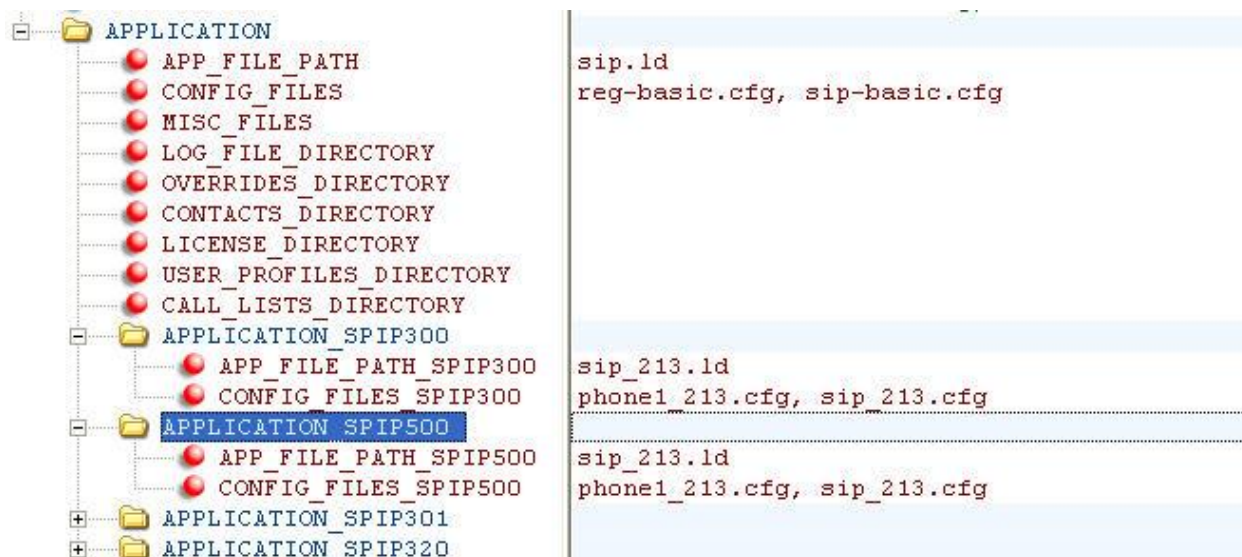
APPLICATION
APP_FILE_PATH sip.ld
CONFIG_FILES reg-basic.cfg, sip-basic.cfg
MISC_FILES
LOG_FILE_DIRECTORY
OVERRIDES_DIRECTORY
CONTACTS_DIRECTORY
LICENSE_DIRECTORY
USER_PROFILES_DIRECTORY
CALL_LISTS_DIRECTORY
APPLICATION_SPIP300
APP_FILE_PATH_SPIP300 sip_213.ld
CONFIG_FILES_SPIP300 phone1_213.cfg, sip_213.cfg
APPLICATION_SPIP500
APP_FILE_PATH_SPIP500 sip_213.ld
CONFIG_FILES_SPIP500 phone1_213.cfg, sip_213.cfg
APPLICATION_SPIP301
APPLICATION_SPIP320